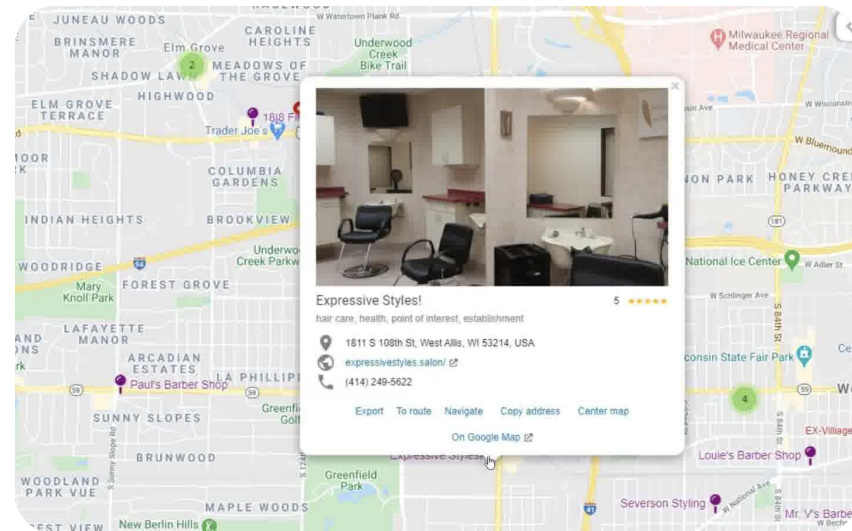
JUNEAU WOODS
W Watertown Plank Rd
BRINSMERE MANOR
Elm Grove
CAROLINE HEIGHTS
Underwood Creek Bike Trail
Milwaukee Regional Medical Center
SHADOW LAWN
MEADOWS OF THE GROVE
2
HIGHWOOD
ELM GROVE TERRACE
Trader Joe's
1818 F
OOR
COLUMBIA GARDENS
INDIAN HEIGHTS
BROOKVIEW
Underwood Creek Parkw
WOODRIDGE
Mary Knoll Park
FOREST GROVE
LAFAYETTE MANOR
AND MANOR
ARCADIAN ESTATES
Paul's Barber Shop
LA PHILLIP
SUNNY SLOPES
Greenfield Golf
BRUNWOOD
Greenfield Park
WOODLAND PARK VUE
MAPLE WOODS
New Berlin Hills
EST VIEW
NON PARK
HONEY CREEK PARKWAY
W Bluemound
National Ice Center
W Adler St
W Schlinger Ave
consin State Fair Park
4
EX-Village
Louie's Barber Shop
Severson Styling
Mr. V's Barbe
W Wisconsin
Expressive Styles!
5 ★★★★★
hair care, health, point of interest, establishment
1811 S 108th St, West Allis, WI 53214, USA
expressivestyles.salon/
(414) 249-5622
Export
To route
Navigate
Copy address
Center map
On Google Map
Expressive Styles!